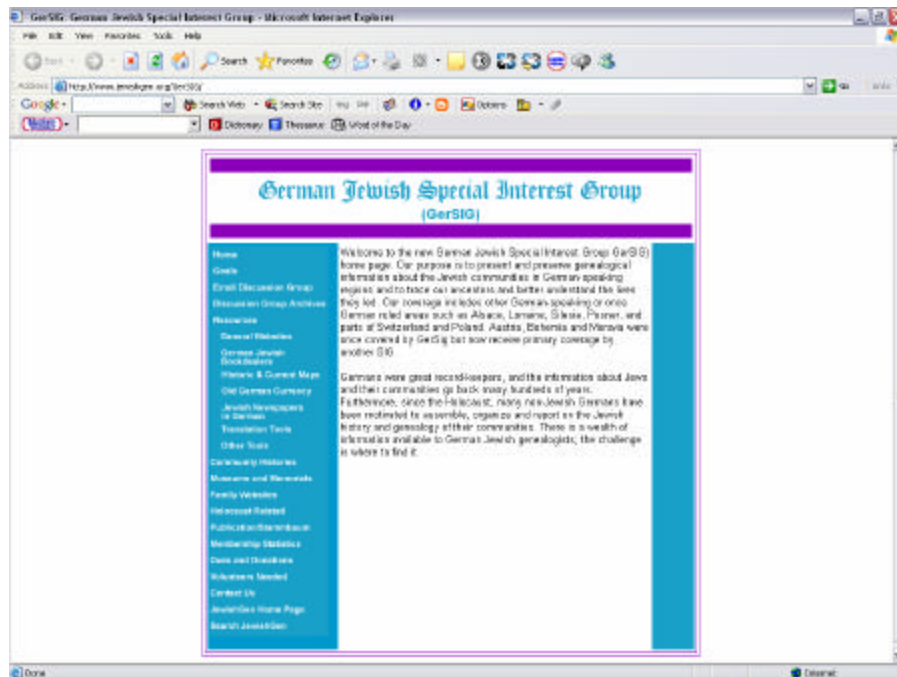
GerSIG: German Jewish Special Interest Group - Microsoft Internet Explorer

File Edit View Favorites Tools Help

Back Search Favorites

Address http://www.jewishgen.org/GerSIG/ Go Links

Google Search Web Search Site Options

Dictionary Thesaurus Word of the Day

German Jewish Special Interest Group
(GerSIG)

Home
Goals
Email Discussion Group
Discussion Group Archives
Resources
General Websites
German Jewish Booksellers
Historic & Current Maps
Old German Currency
Jewish Newspapers in German
Translation Tools
Other Tools
Community Histories
Museums and Memorials
Family Websites
Holocaust Related
Publication/Stammbaum
Membership Statistics
Dues and Donations
Volunteers Needed
Contact Us
JewishGen Home Page
Search JewishGen

Welcome to the new German Jewish Special Interest Group (GerSIG) home page. Our purpose is to present and preserve genealogical information about the Jewish communities in German speaking regions and to trace our ancestors and better understand the lives they led. Our coverage includes other German speaking or once German ruled areas such as Alsace, Lorraine, Silesia, Posen, and parts of Switzerland and Poland. Austria, Bohemia and Moravia were once covered by GerSig but now receive primary coverage by another SIG.

Germans were great record-keepers, and the information about Jews and their communities go back many hundreds of years. Furthermore, since the Holocaust, many non-Jewish Germans have been motivated to assemble, organize and report on the Jewish history and genealogy of their communities. There is a wealth of information available to German Jewish genealogists; the challenge is where to find it.

Done Internet